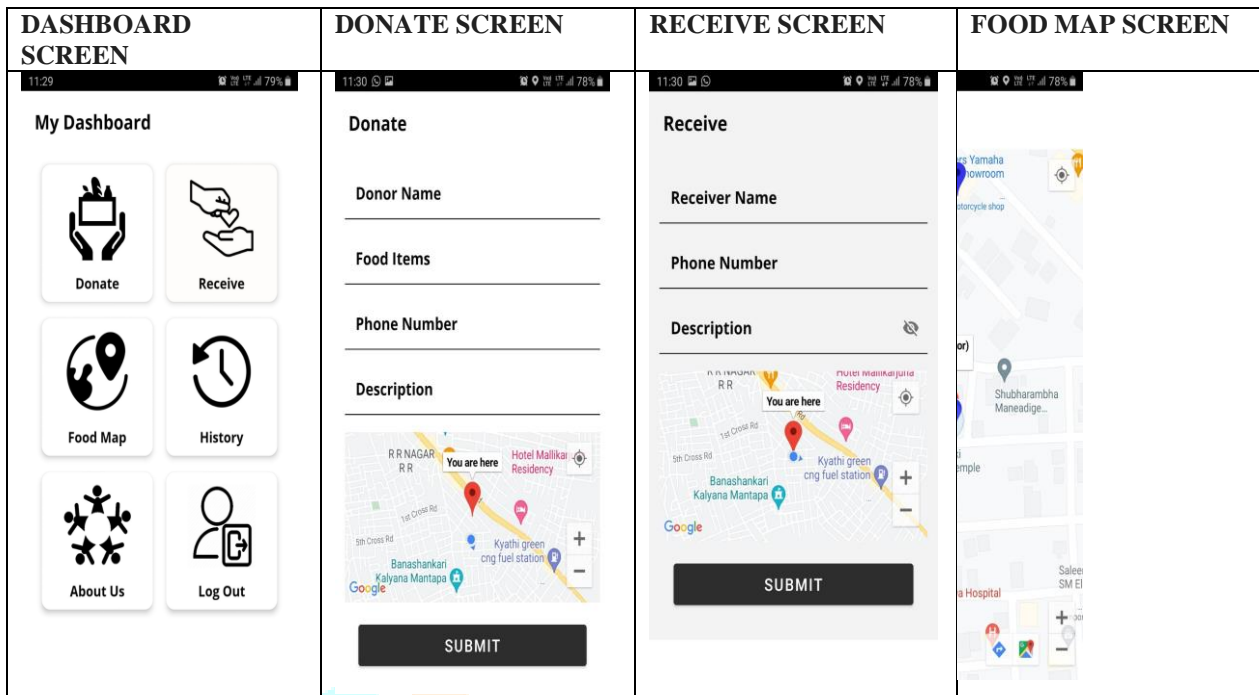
| DASHBOARD SCREEN | DONATE SCREEN | RECEIVE SCREEN | FOOD MAP SCREEN |
|---|---|---|---|
| 11:29 79% | 11:30 78% | 11:30 78% | 78% |
| My Dashboard<br>Donate<br>Receive<br>Food Map<br>History<br>About Us<br>Log Out | Donate<br>Donor Name<br>Food Items<br>Phone Number<br>Description<br>R R NAGAR R R<br>You are here<br>Hotel Mallikar Residency<br>1st Cross Rd<br>5th Cross Rd<br>Kyathi green cng fuel station<br>Banashankari Kalyana Mantapa<br>Google<br>SUBMIT | Receive<br>Receiver Name<br>Phone Number<br>Description<br>R R NAGAR R R<br>Hotel Mallikarjuna Residency<br>You are here<br>1st Cross Rd<br>5th Cross Rd<br>Kyathi green cng fuel station<br>Banashankari Kalyana Mantapa<br>Google<br>SUBMIT | rs Yamaha howroom<br>torcycle shop<br>or)<br>Shubharambha Maneadige...<br>emple<br>Salee SM E<br>a Hospital |